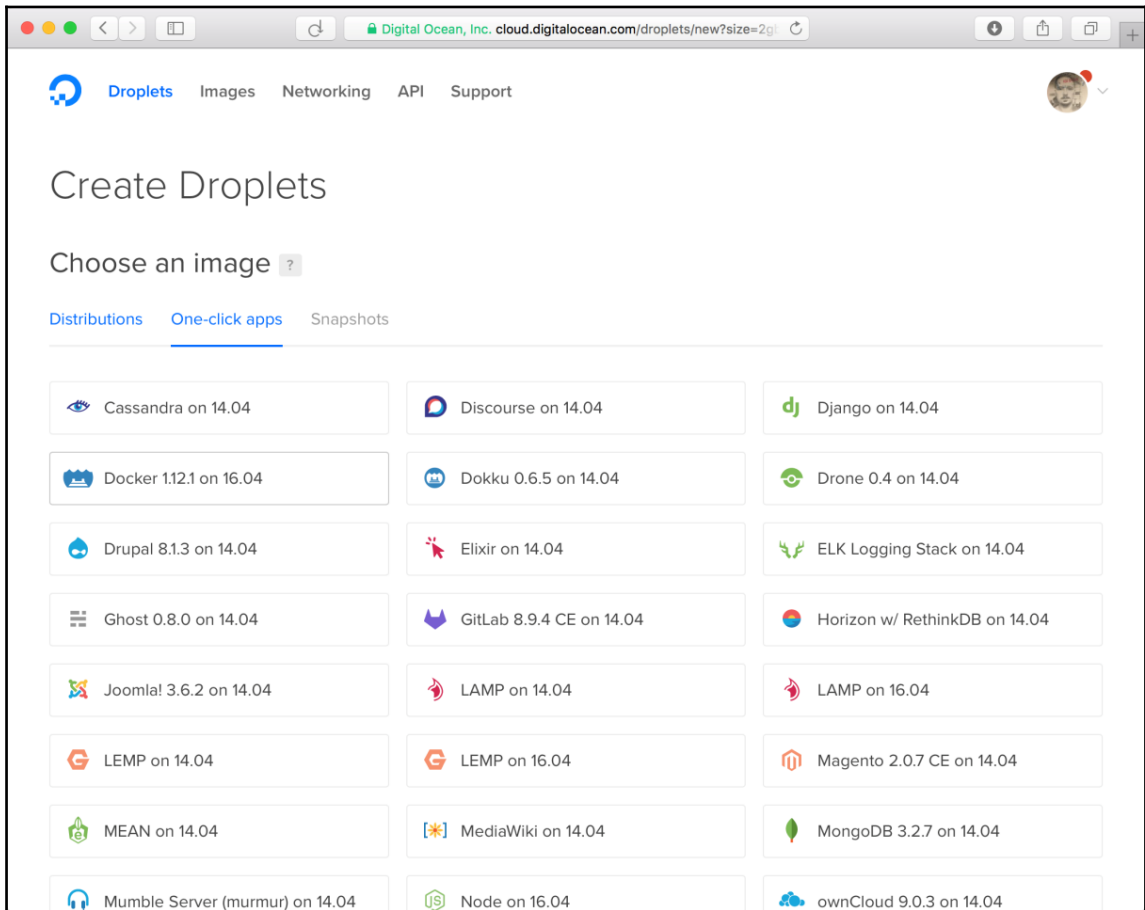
Digital Ocean, Inc. cloud.digitalocean.com/droplets/new?size=2g

Droplets Images Networking API Support

Create Droplets

Choose an image ?

Distributions One-click apps Snapshots

| | | |
|---|---|---|
| Cassandra on 14.04 | Discourse on 14.04 | Django on 14.04 |
| Docker 1.12.1 on 16.04 | Dokku 0.6.5 on 14.04 | Drone 0.4 on 14.04 |
| Drupal 8.1.3 on 14.04 | Elixir on 14.04 | ELK Logging Stack on 14.04 |
| Ghost 0.8.0 on 14.04 | GitLab 8.9.4 CE on 14.04 | Horizon w/ RethinkDB on 14.04 |
| Joomla! 3.6.2 on 14.04 | LAMP on 14.04 | LAMP on 16.04 |
| LEMP on 14.04 | LEMP on 16.04 | Magento 2.0.7 CE on 14.04 |
| MEAN on 14.04 | MediaWiki on 14.04 | MongoDB 3.2.7 on 14.04 |
| Mumble Server (murmur) on 14.04 | Node on 16.04 | ownCloud 9.0.3 on 14.04 |